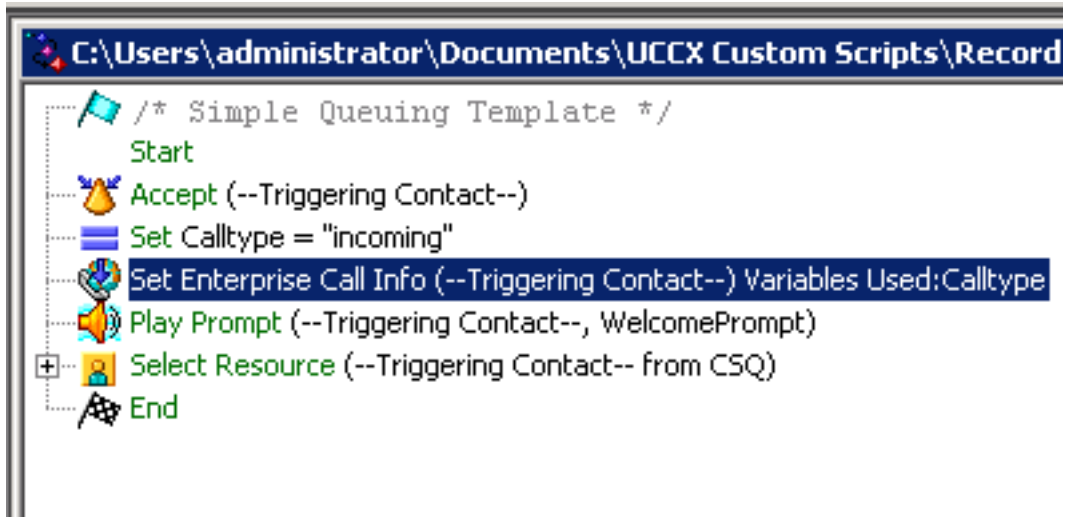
C:\Users\administrator\Documents\UCCX Custom Scripts\Record

/* Simple Queuing Template */

Start

Accept (--Triggering Contact--)

Set Calltype = "incoming"

Set Enterprise Call Info (--Triggering Contact--) Variables Used:Calltype

Play Prompt (--Triggering Contact--, WelcomePrompt)

Select Resource (--Triggering Contact-- from CSQ)

End